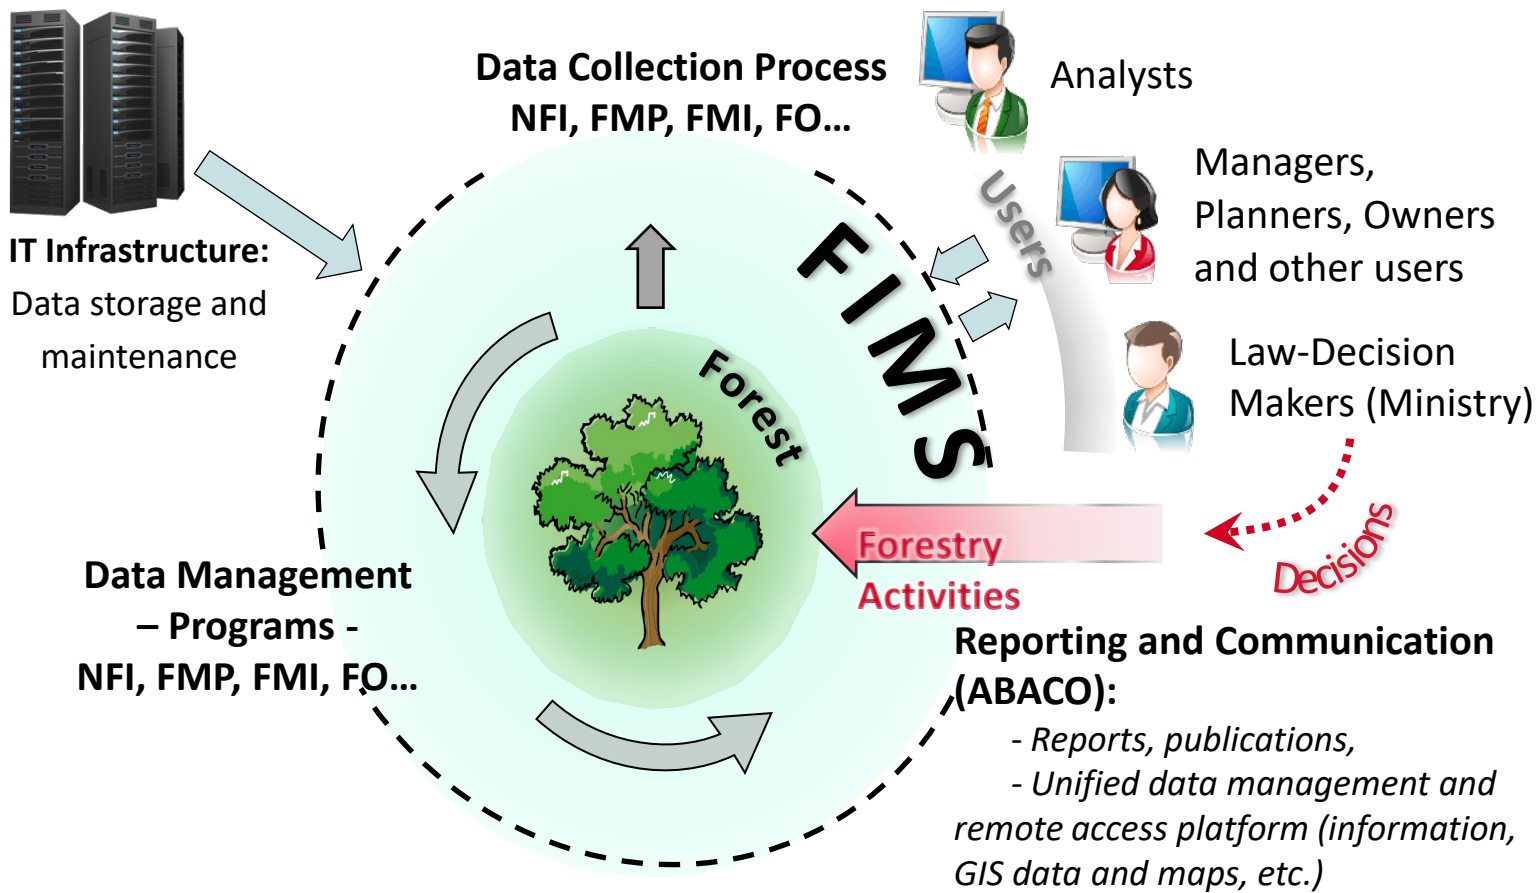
Data Collection Process
NFI, FMP, FMI, FO…

Analysts

Managers, Planners, Owners and other users

Law-Decision Makers (Ministry)

Users

FIMS

Forest

IT Infrastructure:
Data storage and maintenance

Data Management – Programs - NFI, FMP, FMI, FO…

Forestry Activities

Decisions

Reporting and Communication (ABACO):
- Reports, publications,
- Unified data management and remote access platform (information, GIS data and maps, etc.)